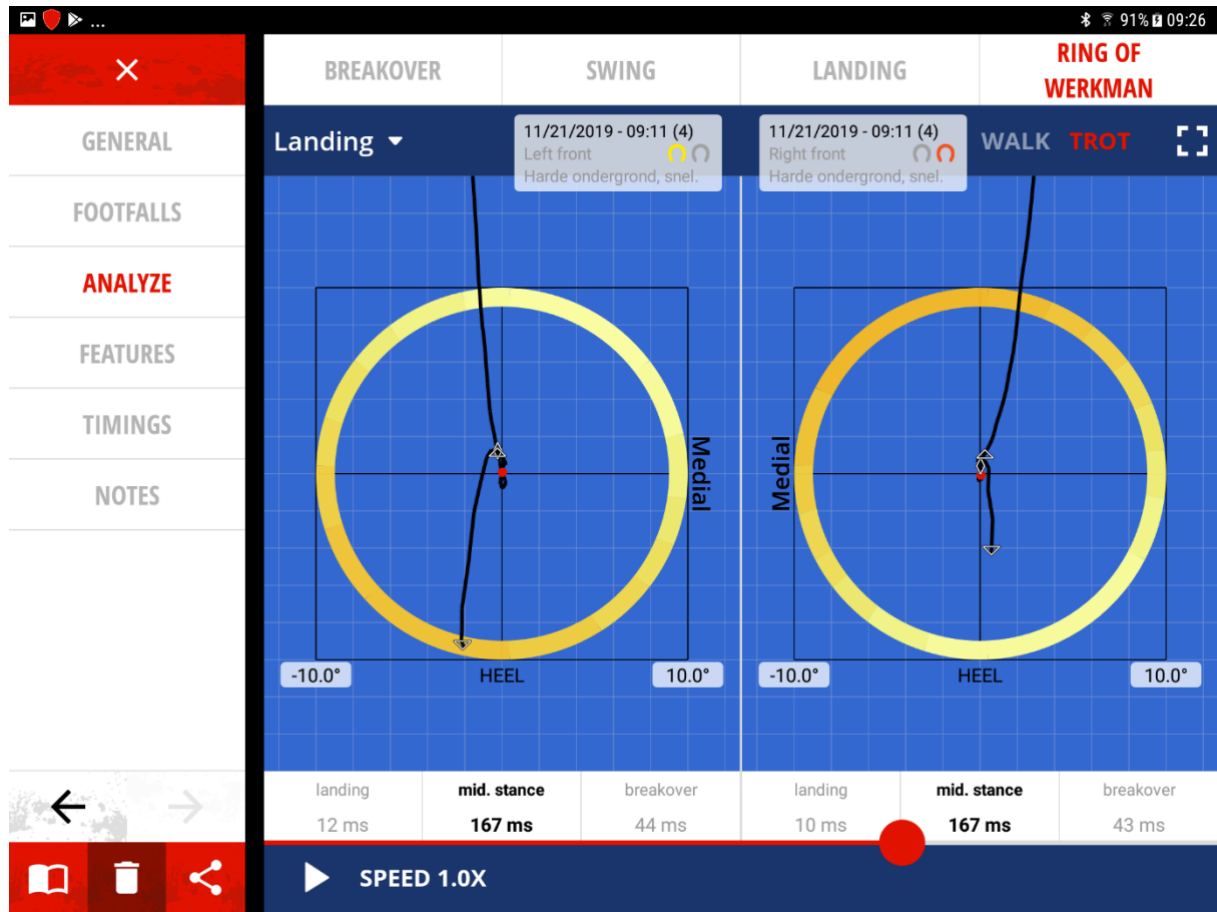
91% 09:26

GENERAL
FOOTFALLS
ANALYZE
FEATURES
TIMINGS
NOTES

BREAKOVER
SWING
LANDING
RING OF WERKMAN

Landing

11/21/2019 - 09:11 (4)
Left front
Harde ondergrond, snel.

11/21/2019 - 09:11 (4)
Right front
Harde ondergrond, snel.

WALK TROT

Medial
-10.0°
HEEL
10.0°

Medial
-10.0°
HEEL
10.0°

| landing | mid. stance | breakover | landing | mid. stance | breakover |
|---|---|---|---|---|---|
| 12 ms | 167 ms | 44 ms | 10 ms | 167 ms | 43 ms |

SPEED 1.0X